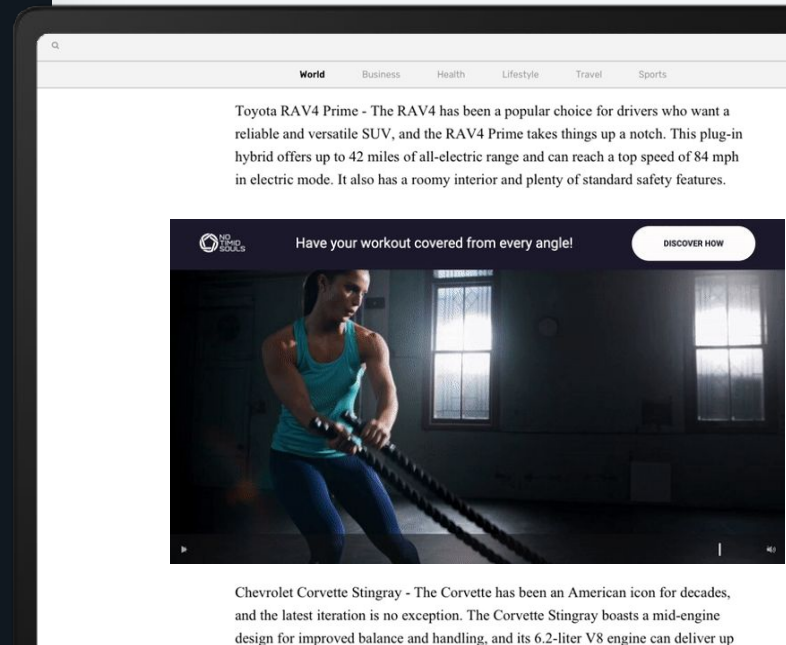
World Business Health Lifestyle Travel Sports

Toyota RAV4 Prime - The RAV4 has been a popular choice for drivers who want a reliable and versatile SUV, and the RAV4 Prime takes things up a notch. This plug-in hybrid offers up to 42 miles of all-electric range and can reach a top speed of 84 mph in electric mode. It also has a roomy interior and plenty of standard safety features.

NO TIMID SOULS

Have your workout covered from every angle!

DISCOVER HOW

Chevrolet Corvette Stingray - The Corvette has been an American icon for decades, and the latest iteration is no exception. The Corvette Stingray boasts a mid-engine design for improved balance and handling, and its 6.2-liter V8 engine can deliver up